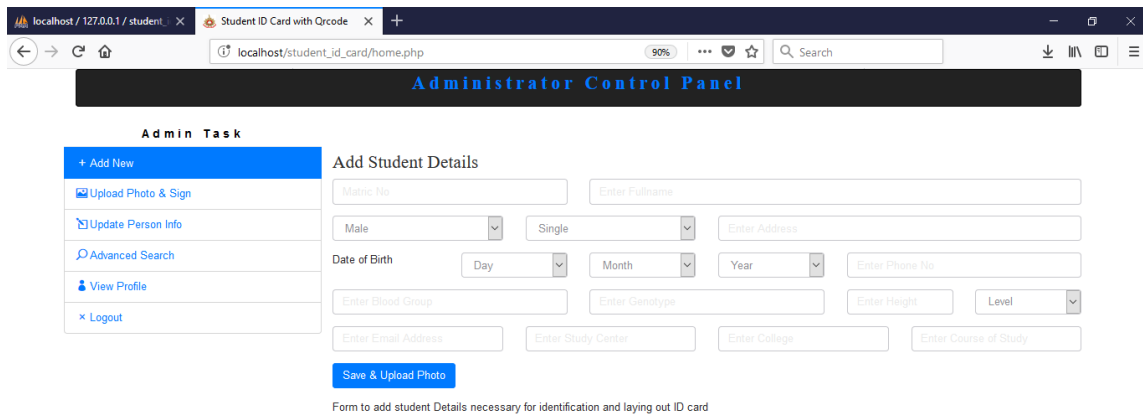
localhost / 127.0.0.1 / student_ ×
Student ID Card with Qrcode ×
+

localhost/student_id_card/home.php
90%
Search

Administrator Control Panel

Admin Task

+ Add New
Upload Photo & Sign
Update Person Info
Advanced Search
View Profile
× Logout

Add Student Details

Matric No
Enter Fullname
Male
Single
Enter Address
Date of Birth
Day
Month
Year
Enter Phone No
Enter Blood Group
Enter Genotype
Enter Height
Level
Enter Email Address
Enter Study Center
Enter College
Enter Course of Study

Save & Upload Photo

Form to add student Details necessary for identification and laying out ID card